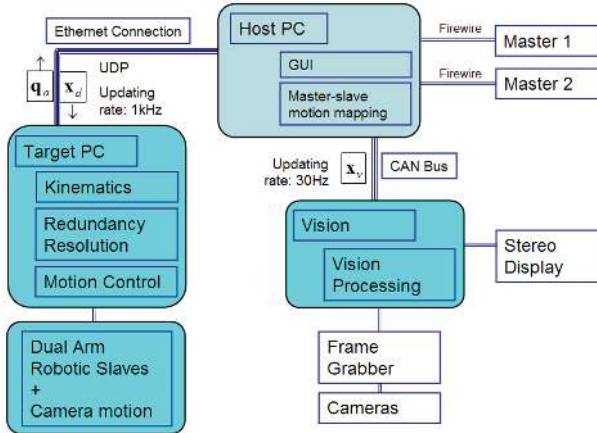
Ethernet Connection

Host PC

GUI

Master-slave motion mapping

Firewire

Master 1

Firewire

Master 2

$\mathbf{q}_a$

$\mathbf{x}_d$

UDP

Updating rate: 1kHz

Target PC

Kinematics

Redundancy Resolution

Motion Control

Updating rate: 30Hz

$\mathbf{x}_v$

CAN Bus

Vision

Vision Processing

Stereo Display

Dual Arm Robotic Slaves + Camera motion

Frame Grabber

Cameras